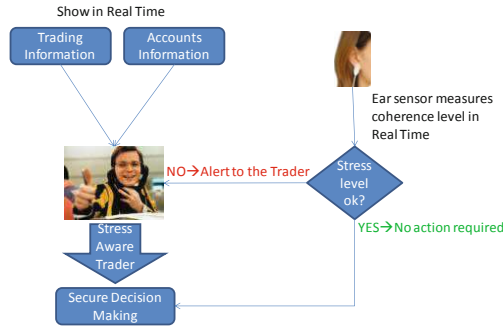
Show in Real Time

Trading Information

Accounts Information

Ear sensor measures coherence level in Real Time

NO→Alert to the Trader

Stress level ok?

Stress Aware Trader

YES→No action required

Secure Decision Making